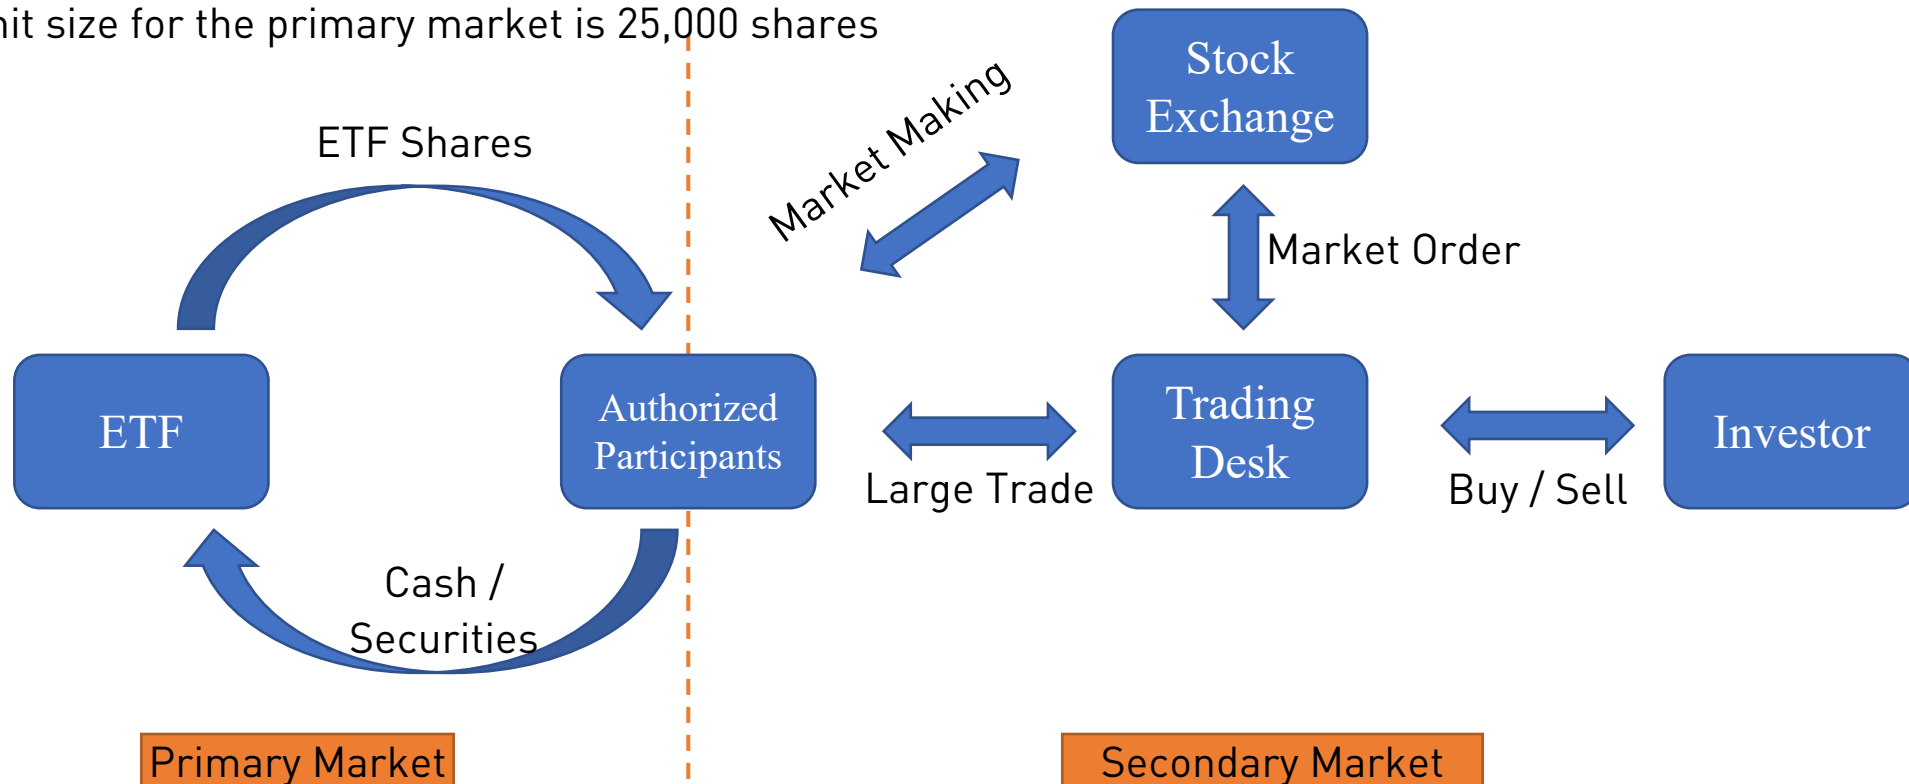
nit size for the primary market is 25,000 shares

ETF Shares

Market Making

Stock Exchange

Market Order

ETF

Authorized Participants

Large Trade

Trading Desk

Buy / Sell

Investor

Cash / Securities

Primary Market

Secondary Market